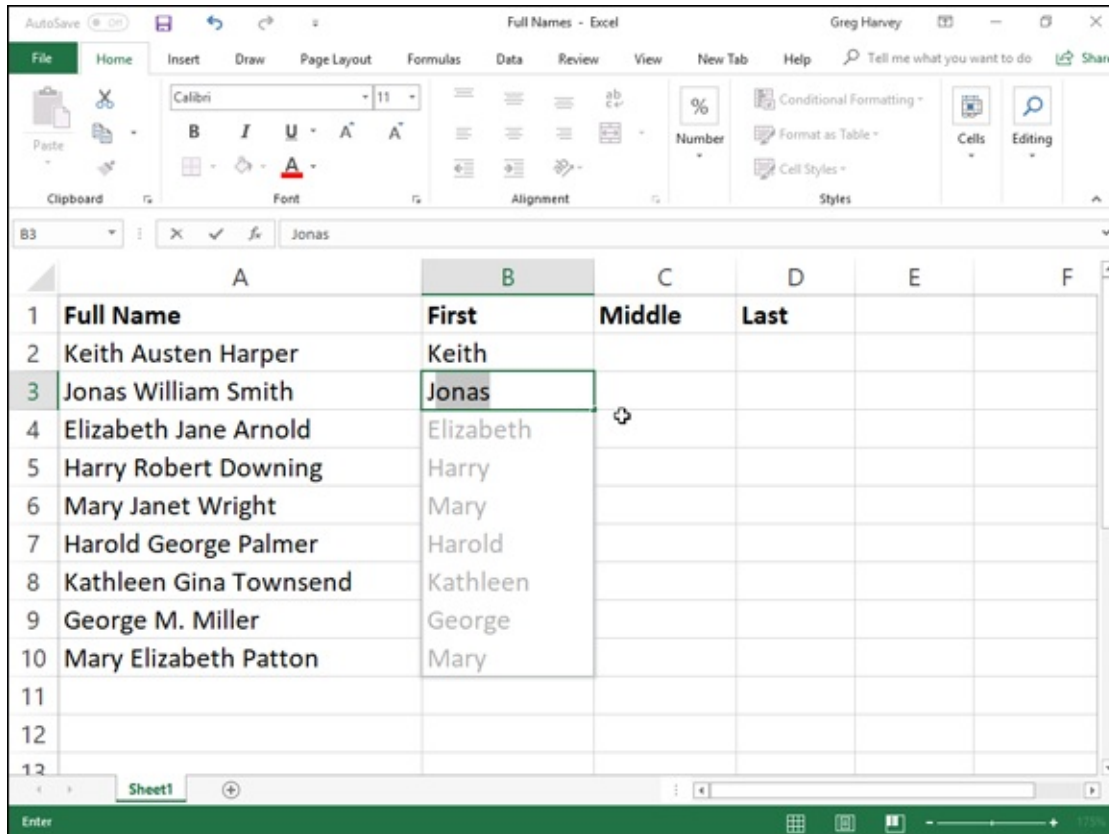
AutoSave Off Full Names - Excel Greg Harvey

File Home Insert Draw Page Layout Formulas Data Review View New Tab Help Tell me what you want to do Shar

Paste
Clipboard

Calibri 11
B I U A A
A
Font

Alignment

%
Number

Conditional Formatting
Format as Table
Cell Styles
Styles

Cells

Editing

B3 Jonas

| | A | B | C | D | E | F |
|---|---|---|---|---|---|---|
| 1 | Full Name | First | Middle | Last | | |
| 2 | Keith Austen Harper | Keith | | | | |
| 3 | Jonas William Smith | Jonas | | | | |
| 4 | Elizabeth Jane Arnold | Elizabeth | | | | |
| 5 | Harry Robert Downing | Harry | | | | |
| 6 | Mary Janet Wright | Mary | | | | |
| 7 | Harold George Palmer | Harold | | | | |
| 8 | Kathleen Gina Townsend | Kathleen | | | | |
| 9 | George M. Miller | George | | | | |
| 10 | Mary Elizabeth Patton | Mary | | | | |
| 11 | | | | | | |
| 12 | | | | | | |
| 13 | | | | | | |

Sheet1

Enter